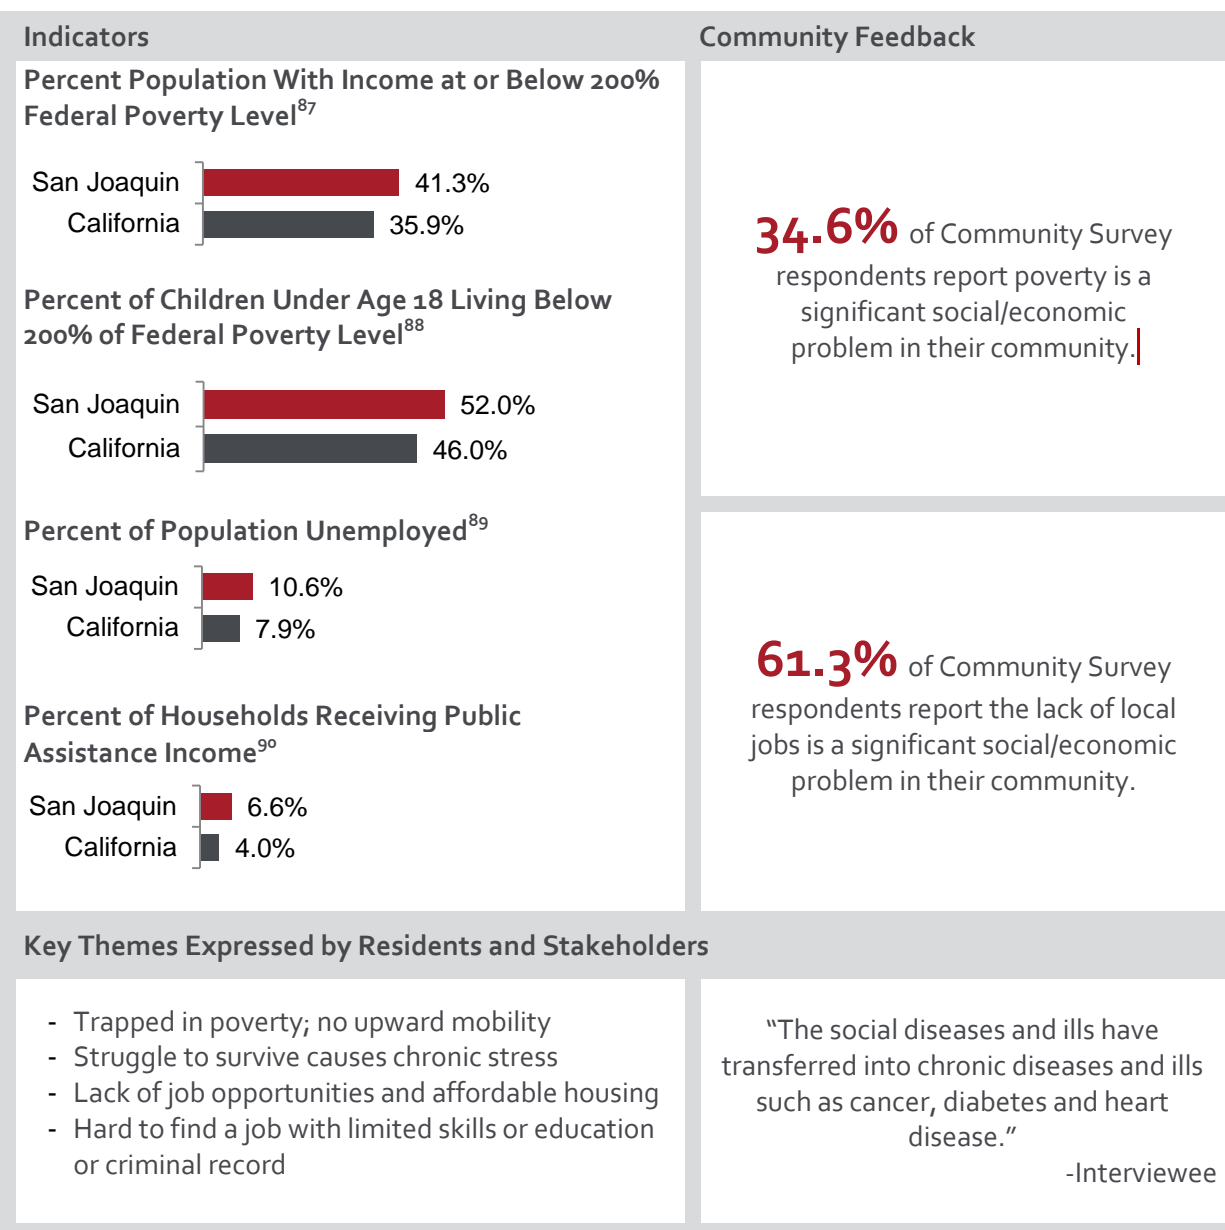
Indicators

Community Feedback

Percent Population With Income at or Below 200% Federal Poverty Level$^{87}$

San Joaquin 41.3%
California 35.9%

Percent of Children Under Age 18 Living Below 200% of Federal Poverty Level$^{88}$

San Joaquin 52.0%
California 46.0%

Percent of Population Unemployed$^{89}$

San Joaquin 10.6%
California 7.9%

Percent of Households Receiving Public Assistance Income$^{90}$

San Joaquin 6.6%
California 4.0%

34.6% of Community Survey respondents report poverty is a significant social/economic problem in their community.

61.3% of Community Survey respondents report the lack of local jobs is a significant social/economic problem in their community.

Key Themes Expressed by Residents and Stakeholders

- Trapped in poverty; no upward mobility
- Struggle to survive causes chronic stress
- Lack of job opportunities and affordable housing
- Hard to find a job with limited skills or education or criminal record

"The social diseases and ills have transferred into chronic diseases and ills such as cancer, diabetes and heart disease."
-Interviewee